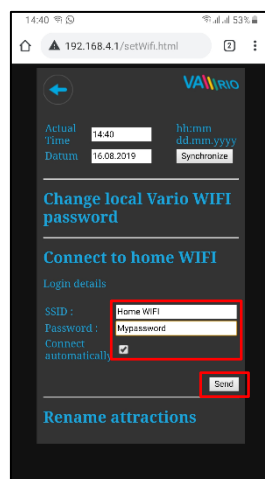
14:40 53%

192.168.4.1/setWifi.html

2

VARIO

Actual Time 14:40 hh:mm

Datum 16.08.2019 dd.mm.yyyy

Synchronize

Change local Vario WIFI password

Connect to home WIFI

Login details

SSID : Home WIFI

Password : Mypassword

Connect automatically

Send

Rename attractions